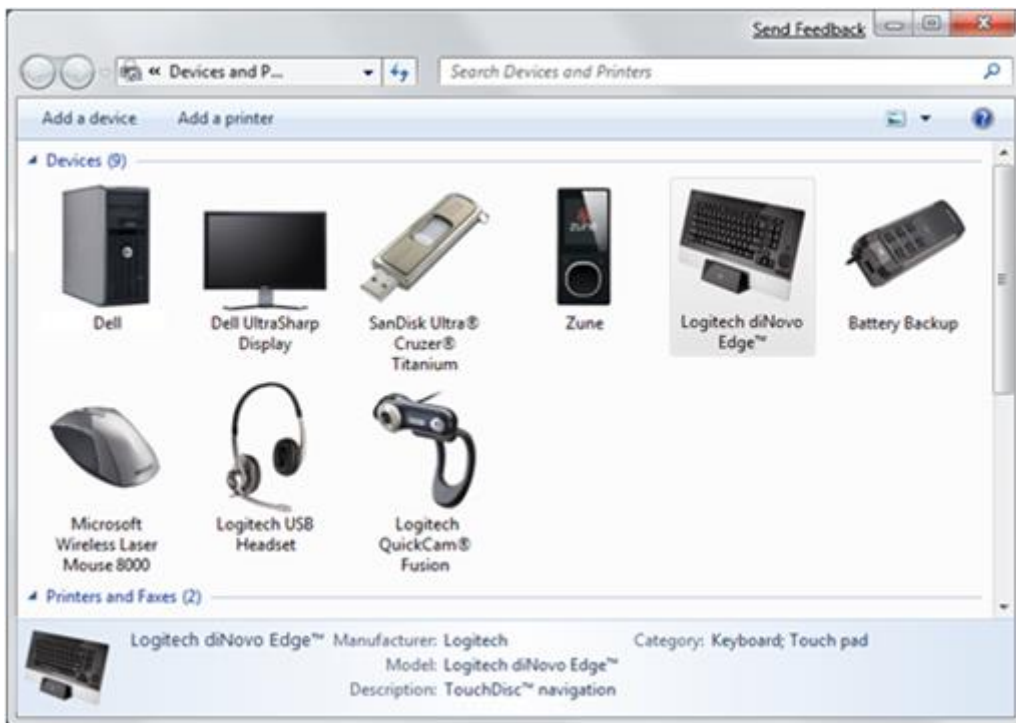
Send Feedback

« Devices and P...

Search Devices and Printers

Add a device Add a printer

Devices (9)

Dell

Dell UltraSharp Display

SanDisk Ultra® Cruzer® Titanium

Zune

Logitech diNovo Edge™

Battery Backup

Microsoft Wireless Laser Mouse 8000

Logitech USB Headset

Logitech QuickCam® Fusion

Printers and Faxes (2)

Logitech diNovo Edge™ Manufacturer: Logitech
Model: Logitech diNovo Edge™
Description: TouchDisc™ navigation
Category: Keyboard; Touch pad